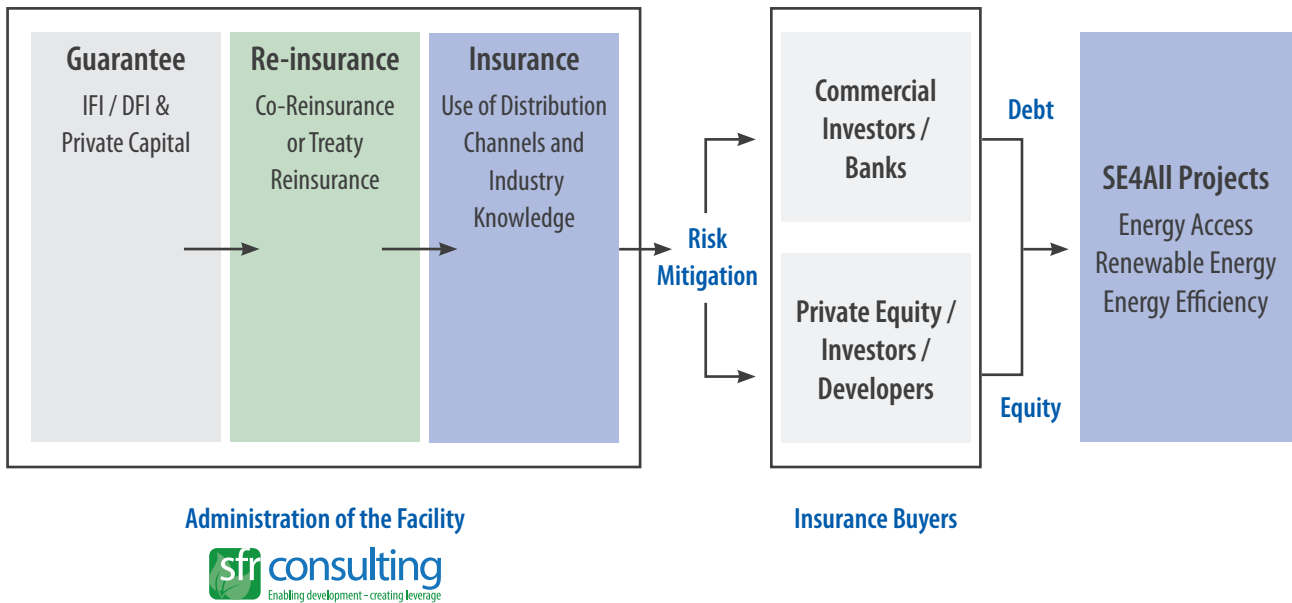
Guarantee
IFI / DFI & Private Capital

Re-insurance
Co-Reinsurance or Treaty Reinsurance

Insurance
Use of Distribution Channels and Industry Knowledge

Risk Mitigation

Commercial Investors / Banks

Private Equity / Investors / Developers

Debt

Equity

SE4All Projects
Energy Access
Renewable Energy
Energy Efficiency

Administration of the Facility

Insurance Buyers

sfr consulting
Enabling development – creating leverage